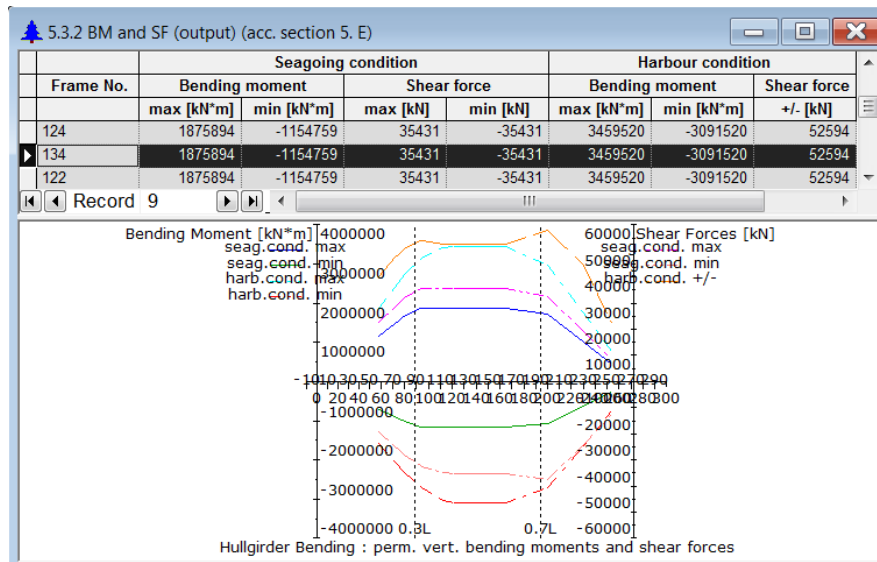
5.3.2 BM and SF (output) (acc. section 5. E)

| Frame No. | Seagoing condition Bending moment max [kN*m] | Seagoing condition Bending moment min [kN*m] | Seagoing condition Shear force max [kN] | Seagoing condition Shear force min [kN] | Harbour condition Bending moment max [kN*m] | Harbour condition Bending moment min [kN*m] | Harbour condition Shear force +/- [kN] |
|---|---|---|---|---|---|---|---|
| 124 | 1875894 | -1154759 | 35431 | -35431 | 3459520 | -3091520 | 52594 |
| 134 | 1875894 | -1154759 | 35431 | -35431 | 3459520 | -3091520 | 52594 |
| 122 | 1875894 | -1154759 | 35431 | -35431 | 3459520 | -3091520 | 52594 |

Record 9

III

Bending Moment [kN*m]
seag.cond. max
seag.cond. min
harb.cond. max
harb.cond. min

Shear Forces [kN]
seag.cond. max
seag.cond. min
harb.cond. +/-

4000000
3000000
2000000
1000000
-1000000
-2000000
-3000000
-4000000

60000
50000
40000
30000
20000
10000
-10000
-20000
-30000
-40000
-50000
-60000

-10 10 30 50 70 90 110 130 150 170 190 210 230 250 270 290
0 20 40 60 80 100 120 140 160 180 200 220 240 260 280 300

0.3L
0.7L

Hullgirder Bending : perm. vert. bending moments and shear forces